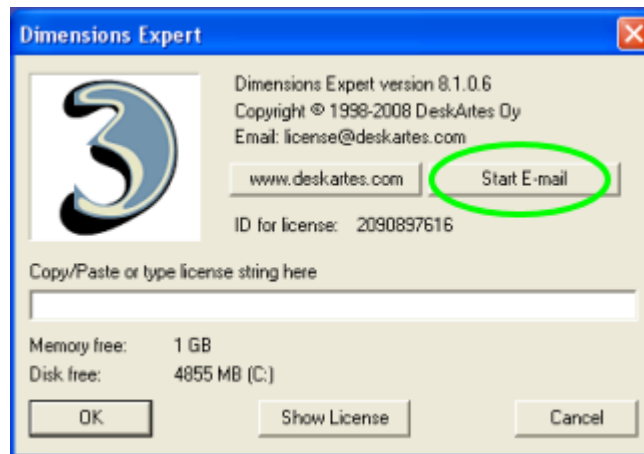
Dimensions Expert

Dimensions Expert version 8.1.0.6
Copyright © 1998-2008 DeskArtes Oy
Email: license@deskartes.com

www.deskartes.com

Start E-mail

ID for license: 2090897616

Copy/Paste or type license string here

Memory free: 1 GB
Disk free: 4855 MB (C:)

OK

Show License

Cancel